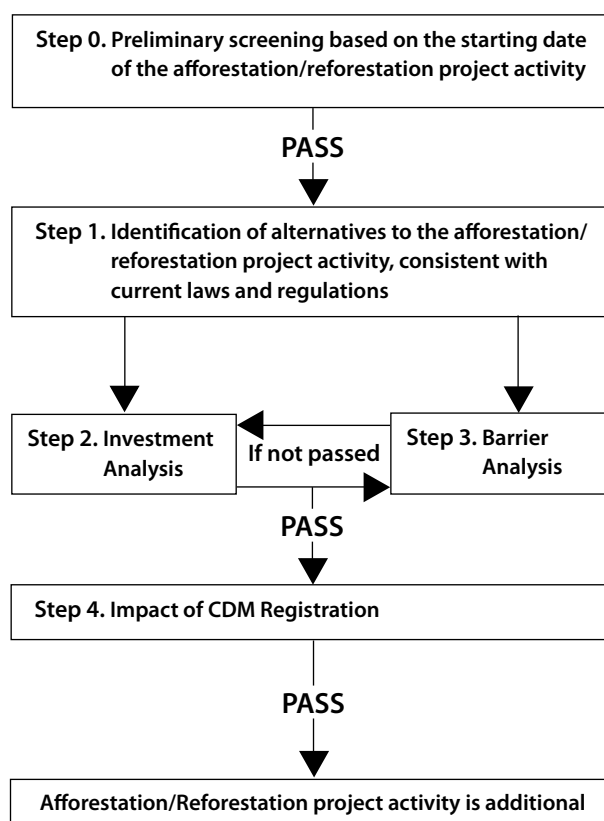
Step 0. Preliminary screening based on the starting date of the afforestation/reforestation project activity

PASS

Step 1. Identification of alternatives to the afforestation/reforestation project activity, consistent with current laws and regulations

Step 2. Investment Analysis

If not passed

Step 3. Barrier Analysis

PASS

Step 4. Impact of CDM Registration

PASS

Afforestation/Reforestation project activity is additional